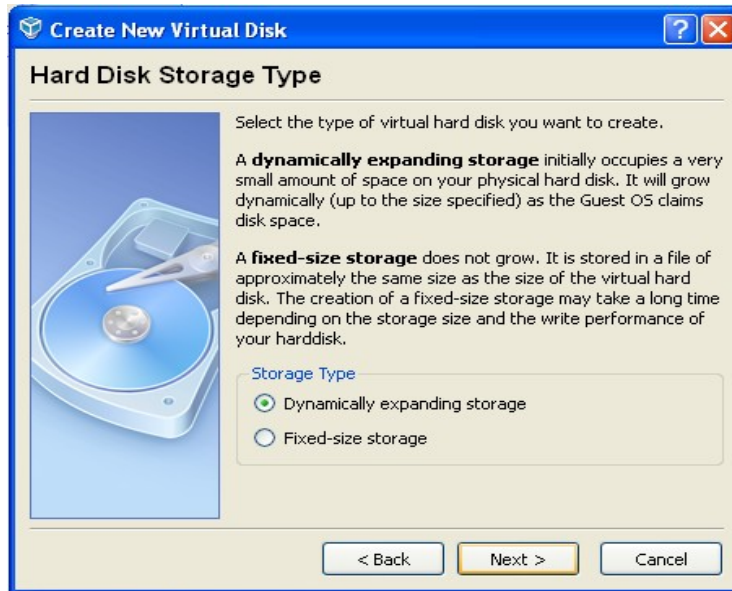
Create New Virtual Disk

?

Hard Disk Storage Type

Select the type of virtual hard disk you want to create.

A **dynamically expanding storage** initially occupies a very small amount of space on your physical hard disk. It will grow dynamically (up to the size specified) as the Guest OS claims disk space.

A **fixed-size storage** does not grow. It is stored in a file of approximately the same size as the size of the virtual hard disk. The creation of a fixed-size storage may take a long time depending on the storage size and the write performance of your harddisk.

Storage Type

Dynamically expanding storage

Fixed-size storage

< Back

Next >

Cancel